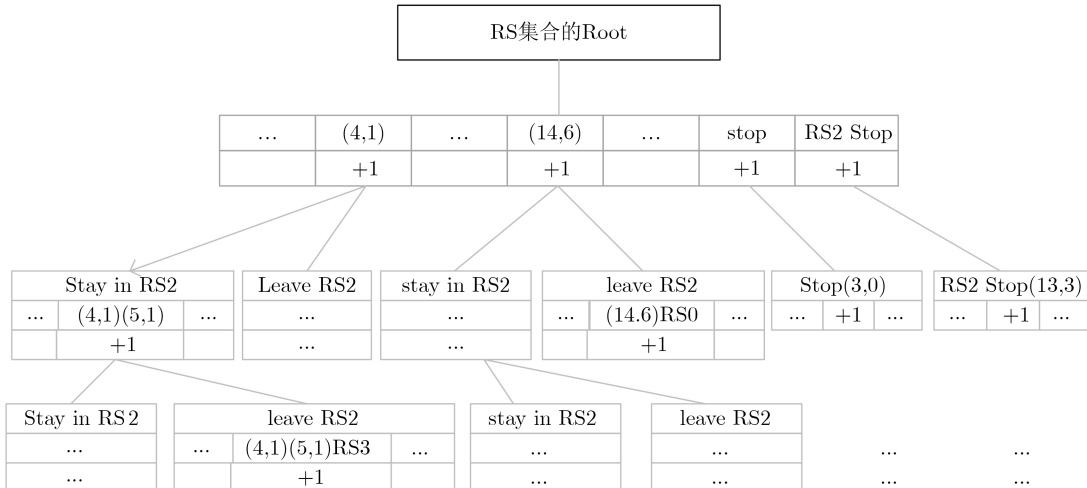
RS集合的Root

| ... | (4,1) | ... | (14,6) | ... | stop | RS2 Stop |
|---|---|---|---|---|---|---|
| | +1 | | +1 | | +1 | +1 |

| Stay in RS2 | | |
|---|---|---|
| ... | (4,1)(5,1) | ... |
| | +1 | |

| Leave RS2 |
|---|
| ... |
| ... |

| stay in RS2 |
|---|
| ... |
| ... |

| leave RS2 | | |
|---|---|---|
| ... | (14.6)RS0 | ... |
| | +1 | |

| Stop(3,0) | | |
|---|---|---|
| ... | +1 | ... |

| RS2 Stop(13,3) | | |
|---|---|---|
| ... | +1 | ... |

| Stay in RS2 |
|---|
| ... |
| ... |

| leave RS2 | | |
|---|---|---|
| ... | (4,1)(5,1)RS3 | ... |
| | +1 | |

| stay in RS2 |
|---|
| ... |
| ... |

| leave RS2 |
|---|
| ... |
| ... |

...
...

...
...